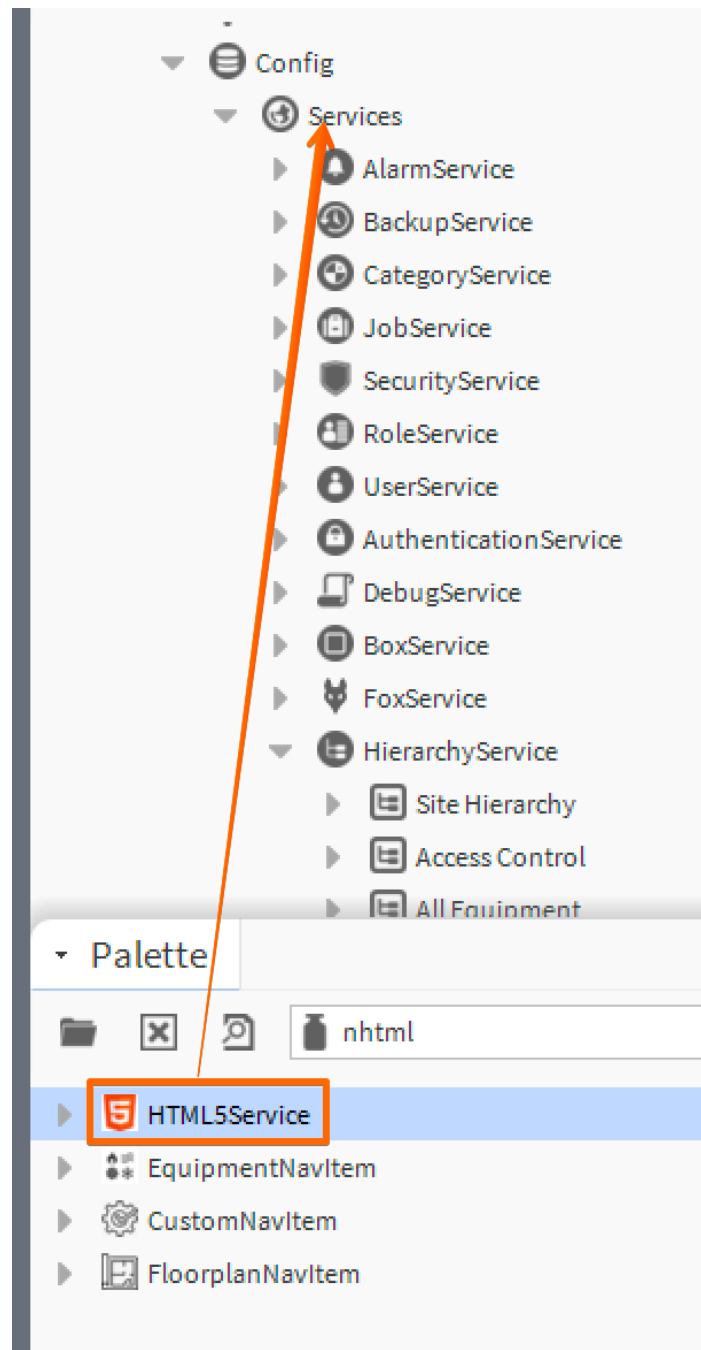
Config
Services
AlarmService
BackupService
CategoryService
JobService
SecurityService
RoleService
UserService
AuthenticationService
DebugService
BoxService
FoxService
HierarchyService
Site Hierarchy
Access Control
All Equipment
Palette
nhtml
HTML5Service
EquipmentNavItem
CustomNavItem
FloorplanNavItem